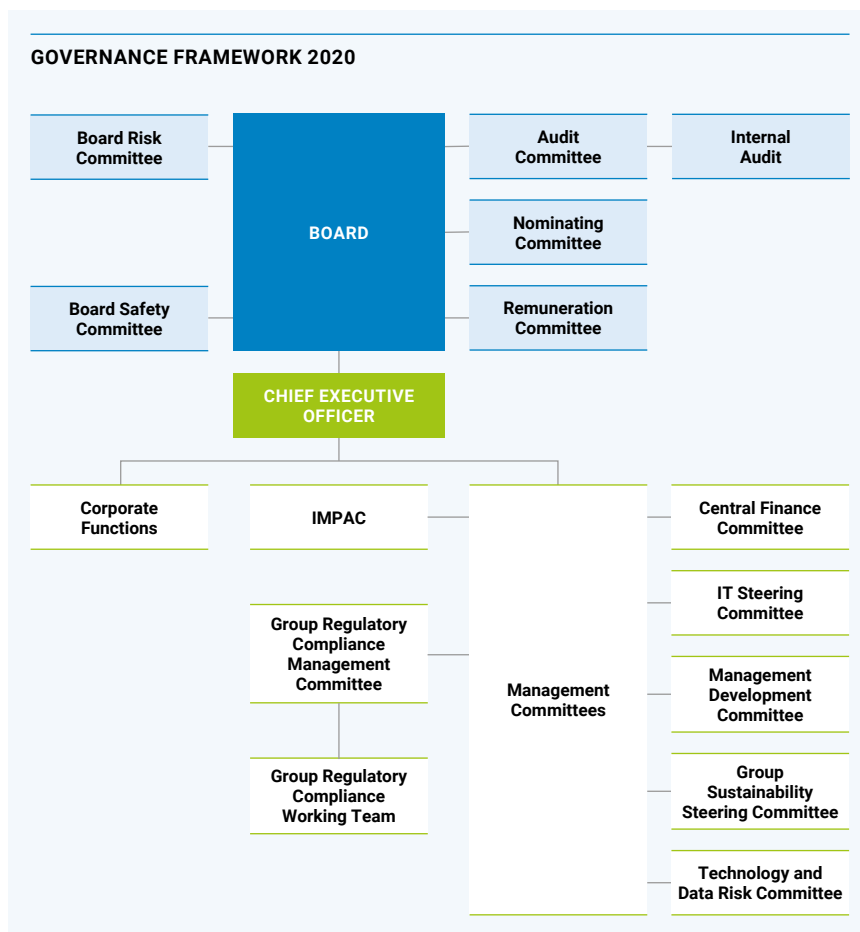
GOVERNANCE FRAMEWORK 2020

Board Risk Committee

BOARD

Audit Committee

Internal Audit

Nominating Committee

Board Safety Committee

Remuneration Committee

CHIEF EXECUTIVE OFFICER

Corporate Functions

IMPAC

Central Finance Committee

IT Steering Committee

Group Regulatory Compliance Management Committee

Management Committees

Management Development Committee

Group Regulatory Compliance Working Team

Group Sustainability Steering Committee

Technology and Data Risk Committee